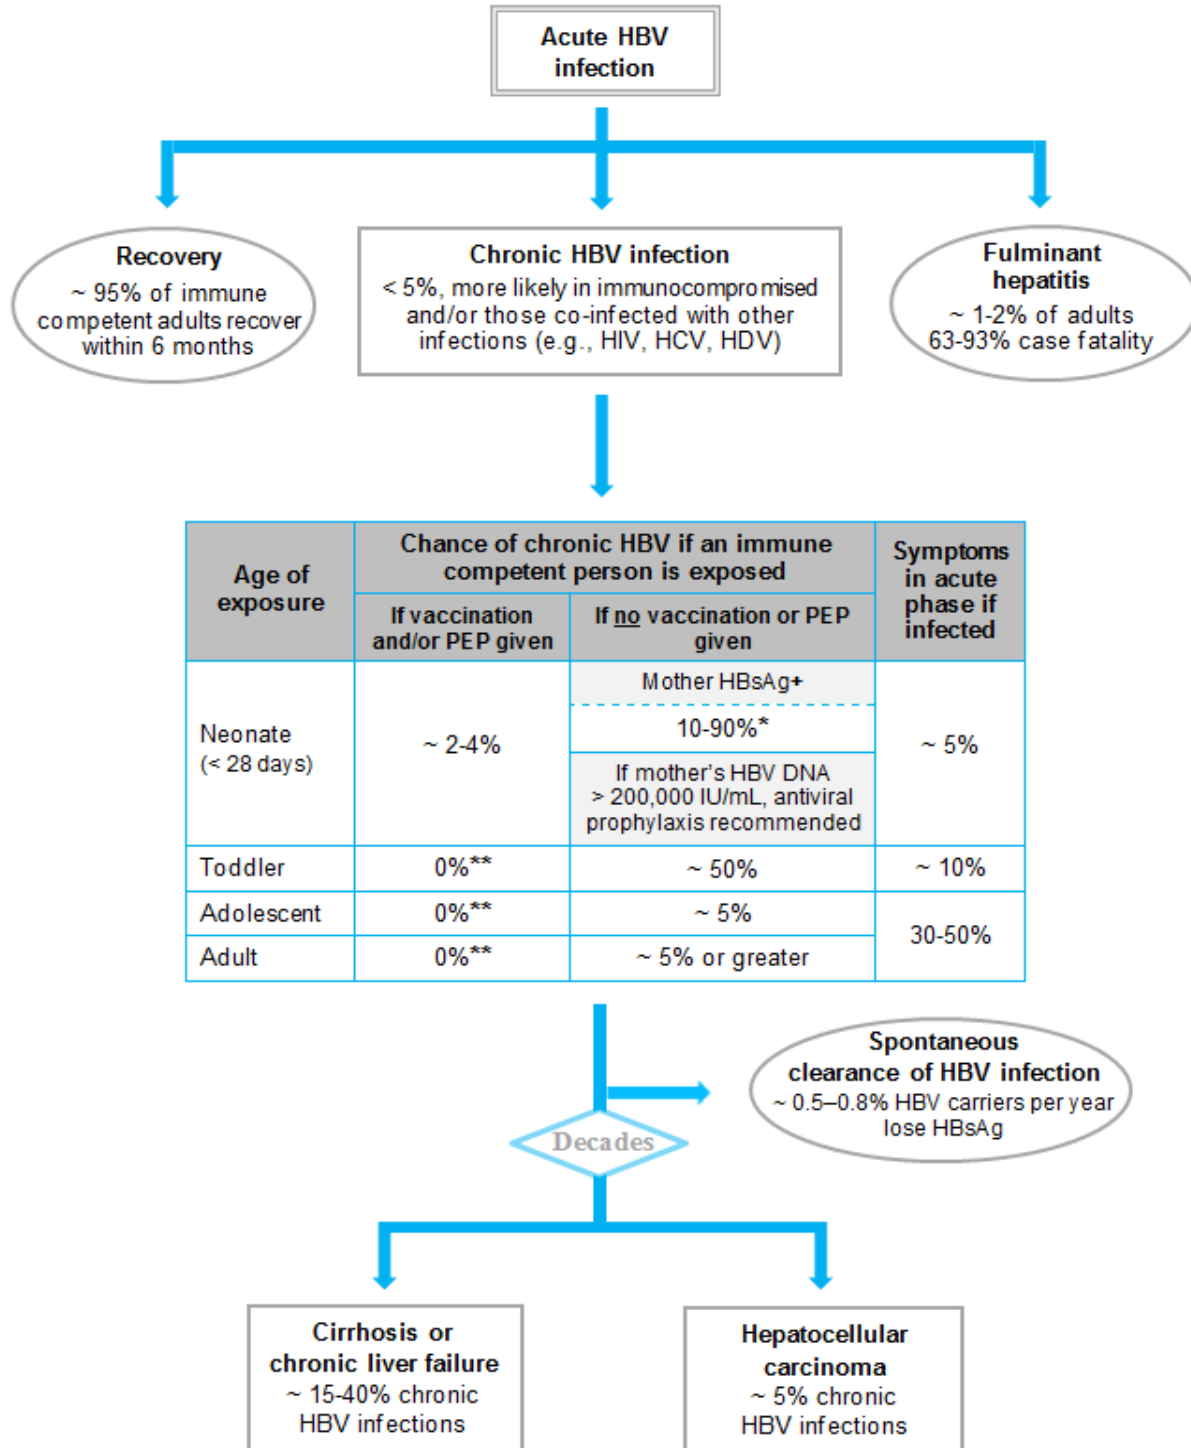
Acute HBV infection

Recovery
~ 95% of immune competent adults recover within 6 months

Chronic HBV infection
< 5%, more likely in immunocompromised and/or those co-infected with other infections (e.g., HIV, HCV, HDV)

Fulminant hepatitis
~ 1-2% of adults
63-93% case fatality

| Age of exposure | Chance of chronic HBV if an immune competent person is exposed: If vaccination and/or PEP given | Chance of chronic HBV if an immune competent person is exposed: If no vaccination or PEP given | Symptoms in acute phase if infected |
|---|---|---|---|
| Neonate (< 28 days) | ~ 2-4% | Mother HBsAg+ 10-90%* If mother's HBV DNA > 200,000 IU/mL, antiviral prophylaxis recommended | ~ 5% |
| Toddler | 0%** | ~ 50% | ~ 10% |
| Adolescent | 0%** | ~ 5% | 30-50% |
| Adult | 0%** | ~ 5% or greater | |

Spontaneous clearance of HBV infection
~ 0.5–0.8% HBV carriers per year lose HBsAg

Decades

Cirrhosis or chronic liver failure
~ 15-40% chronic HBV infections

Hepatocellular carcinoma
~ 5% chronic HBV infections